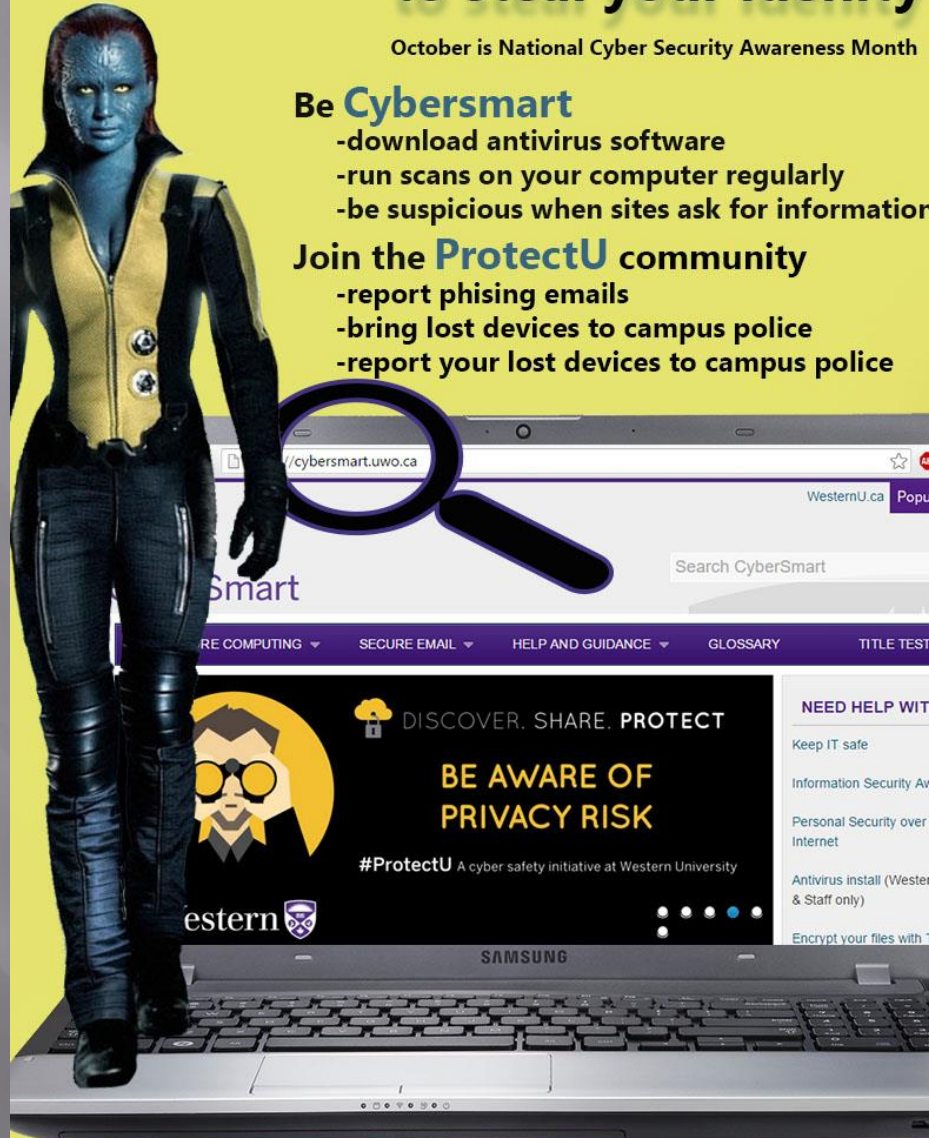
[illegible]

October is National Cyber Security Awareness Month

Be Cybersmart
-download antivirus software
-run scans on your computer regularly
-be suspicious when sites ask for information

Join the ProtectU community
-report phising emails
-bring lost devices to campus police
-report your lost devices to campus police

//cybersmart.uwo.ca

WesternU.ca Popu

Search CyberSmart

Smart

RE COMPUTING ▾ SECURE EMAIL ▾ HELP AND GUIDANCE ▾ GLOSSARY TITLE TEST

DISCOVER. SHARE. PROTECT

BE AWARE OF PRIVACY RISK

#ProtectU A cyber safety initiative at Western University

estern

NEED HELP WIT

Keep IT safe

Information Security Aw

Personal Security over Internet

Antivirus install (Wester & Staff only)

Encrypt your files with

SAMSUNG